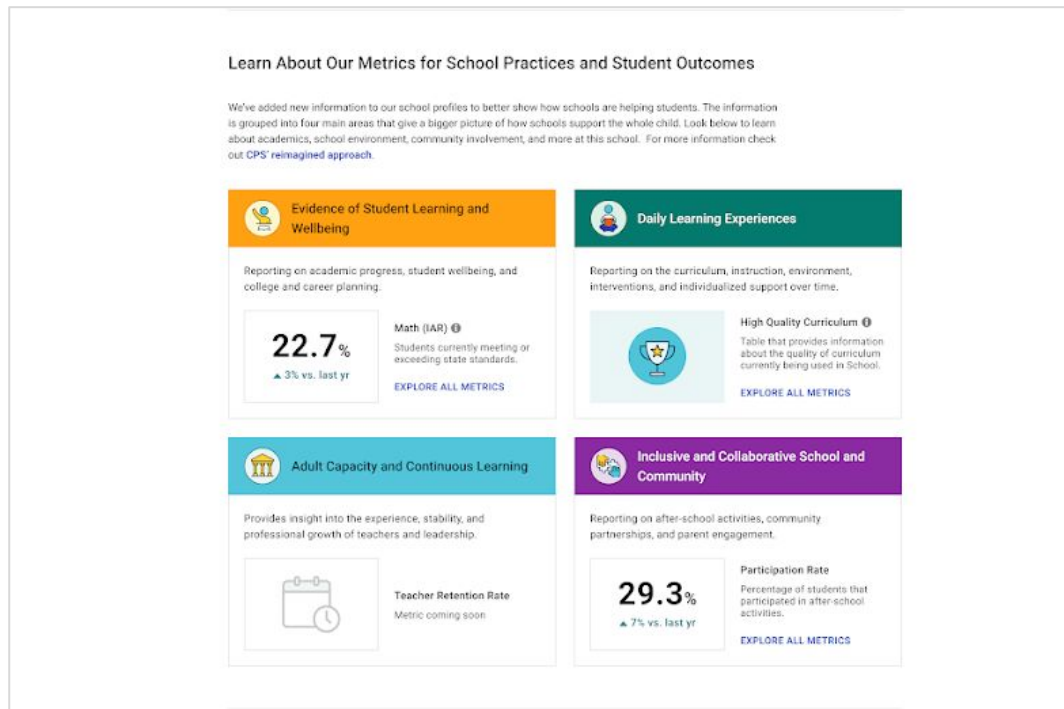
Learn About Our Metrics for School Practices and Student Outcomes

We've added new information to our school profiles to better show how schools are helping students. The information is grouped into four main areas that give a bigger picture of how schools support the whole child. Look below to learn about academics, school environment, community involvement, and more at this school. For more information check out CPS' reimagined approach.

Evidence of Student Learning and Wellbeing

Reporting on academic progress, student wellbeing, and college and career planning.

22.7%
▲ 3% vs. last yr

Math (IAR)
Students currently meeting or exceeding state standards.

EXPLORE ALL METRICS

Daily Learning Experiences

Reporting on the curriculum, instruction, environment, interventions, and individualized support over time.

High Quality Curriculum
Table that provides information about the quality of curriculum currently being used in School.

EXPLORE ALL METRICS

Adult Capacity and Continuous Learning

Provides insight into the experience, stability, and professional growth of teachers and leadership.

Teacher Retention Rate
Metric coming soon

Inclusive and Collaborative School and Community

Reporting on after-school activities, community partnerships, and parent engagement.

29.3%
▲ 7% vs. last yr

Participation Rate
Percentage of students that participated in after-school activities.

EXPLORE ALL METRICS